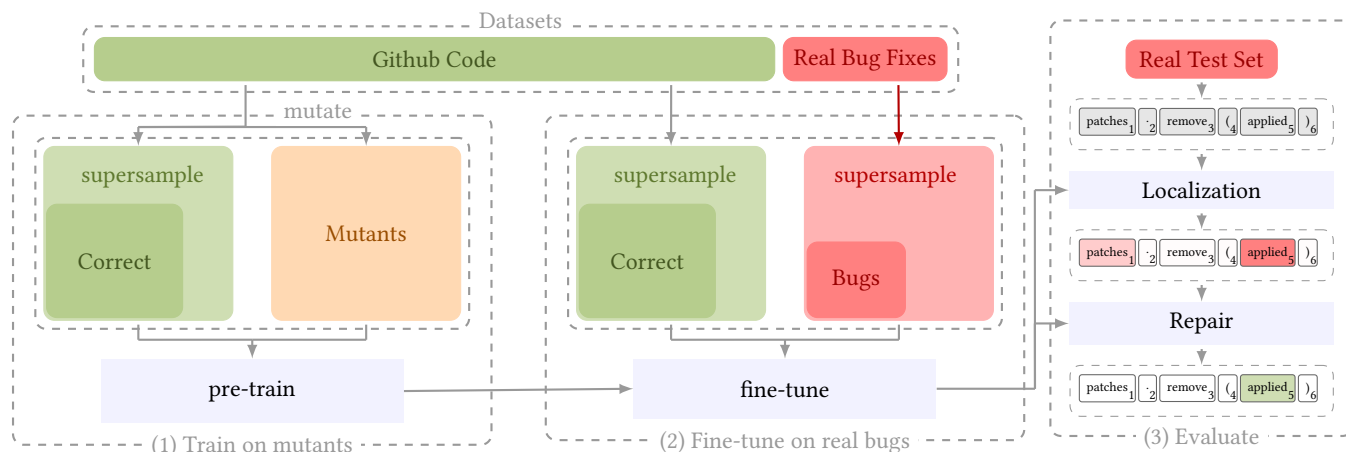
Datasets

Github Code

Real Bug Fixes

mutate

supersample

Correct

Mutants

pre-train

(1) Train on mutants

supersample

Correct

supersample

Bugs

fine-tune

(2) Fine-tune on real bugs

Real Test Set

$\text{patches}_1$ $._2$ $\text{remove}_3$ $(_4$ $\text{applied}_5$ $)_6$

Localization

$\text{patches}_1$ $._2$ $\text{remove}_3$ $(_4$ $\text{applied}_5$ $)_6$

Repair

$\text{patches}_1$ $._2$ $\text{remove}_3$ $(_4$ $\text{applied}_5$ $)_6$

(3) Evaluate